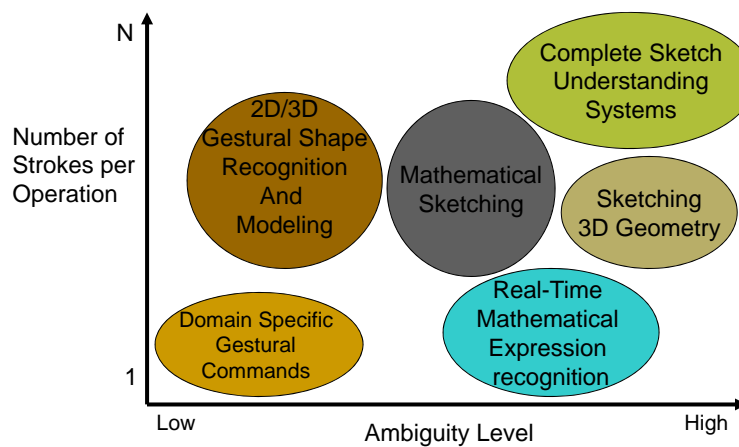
N

Number of Strokes per Operation

1

Complete Sketch Understanding Systems

2D/3D Gestural Shape Recognition And Modeling

Mathematical Sketching

Sketching 3D Geometry

Real-Time Mathematical Expression recognition

Domain Specific Gestural Commands

Low

Ambiguity Level

High